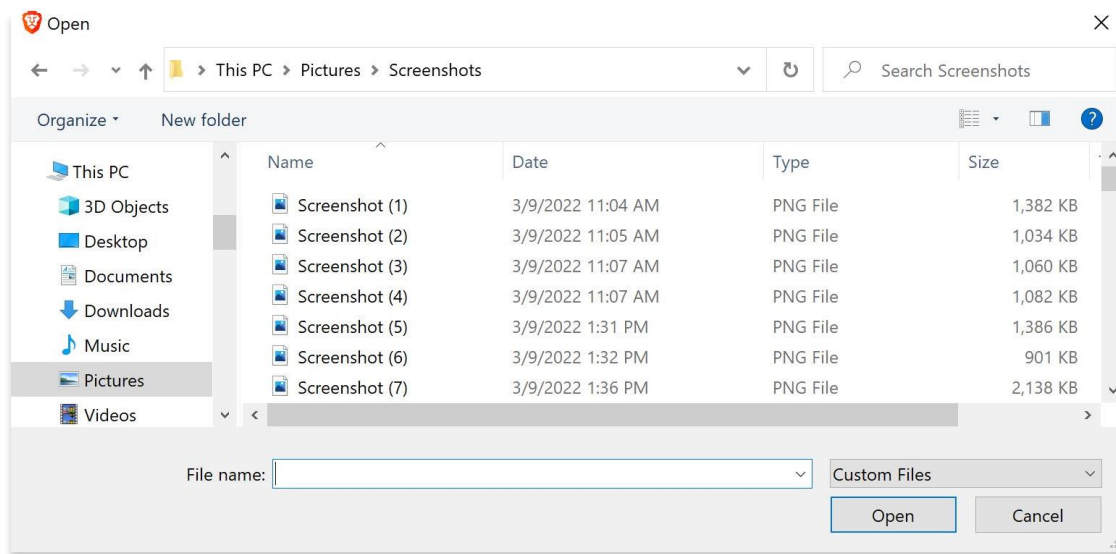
Open

This PC > Pictures > Screenshots

Search Screenshots

Organize New folder

This PC
3D Objects
Desktop
Documents
Downloads
Music
Pictures
Videos

| Name | Date | Type | Size |
|---|---|---|---|
| Screenshot (1) | 3/9/2022 11:04 AM | PNG File | 1,382 KB |
| Screenshot (2) | 3/9/2022 11:05 AM | PNG File | 1,034 KB |
| Screenshot (3) | 3/9/2022 11:07 AM | PNG File | 1,060 KB |
| Screenshot (4) | 3/9/2022 11:07 AM | PNG File | 1,082 KB |
| Screenshot (5) | 3/9/2022 1:31 PM | PNG File | 1,386 KB |
| Screenshot (6) | 3/9/2022 1:32 PM | PNG File | 901 KB |
| Screenshot (7) | 3/9/2022 1:36 PM | PNG File | 2,138 KB |

File name:

Custom Files

Open

Cancel